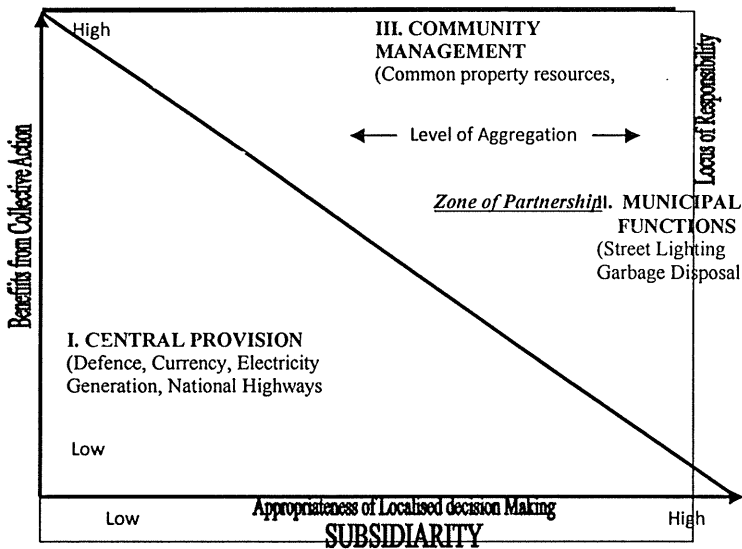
High

III. COMMUNITY MANAGEMENT
(Common property resources,

Locus of Responsibility

Level of Aggregation

Benefits from Collective Action

Zone of Partnership

II. MUNICIPAL FUNCTIONS
(Street Lighting Garbage Disposal

I. CENTRAL PROVISION
(Defence, Currency, Electricity Generation, National Highways

Low

Appropriateness of Localised decision Making

Low

High

SUBSIDIARITY